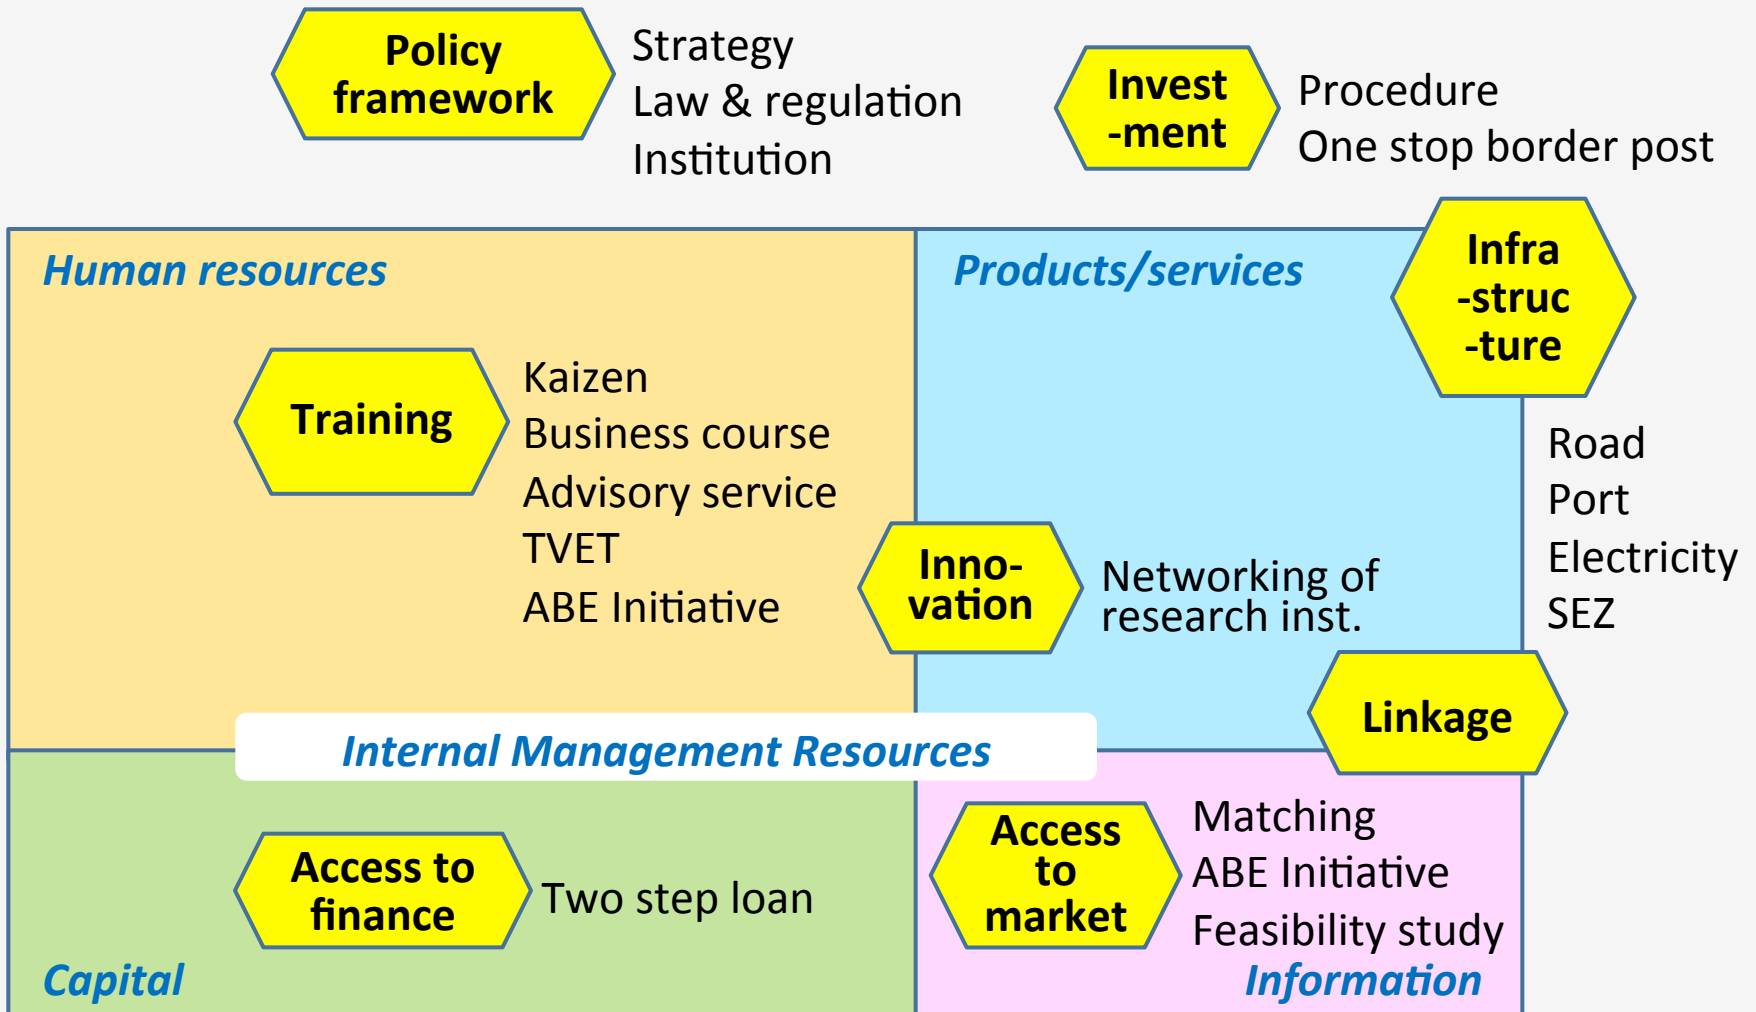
Policy framework

Strategy
Law & regulation
Institution

Invest -ment

Procedure
One stop border post

Human resources

Products/services

Infra -struc -ture

Training

Kaizen
Business course
Advisory service
TVET
ABE Initiative

Road
Port
Electricity
SEZ

Inno-vation

Networking of research inst.

Linkage

Internal Management Resources

Access to finance

Two step loan

Access to market

Matching
ABE Initiative
Feasibility study

Information

Capital